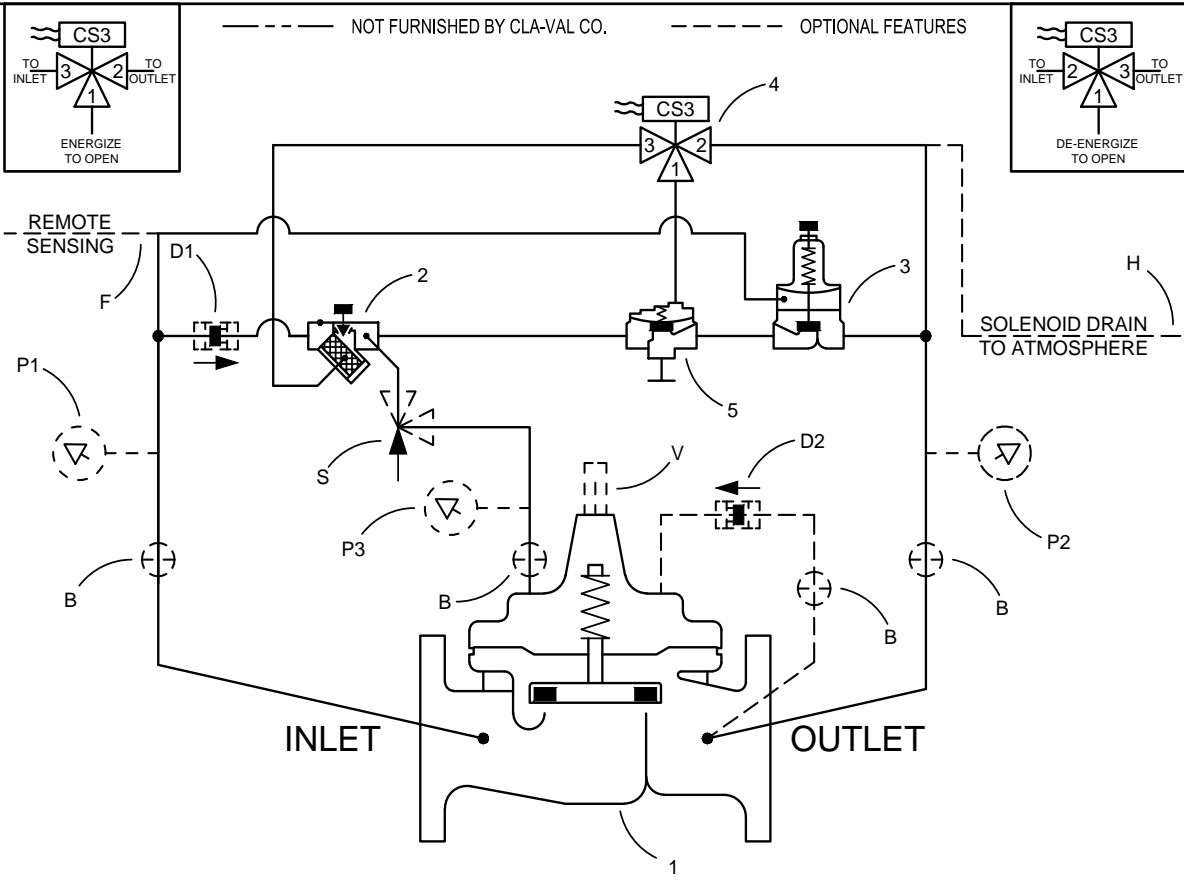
CS3
TO INLET 3 2 TO OUTLET
1
ENERGIZE TO OPEN

NOT FURNISHED BY CLA-VAL CO.

OPTIONAL FEATURES

CS3
TO INLET 2 3 TO OUTLET
1
DE-ENERGIZE TO OPEN

CS3
4
3 2
1

REMOTE SENSING

F

D1

2

3

H

SOLENOID DRAIN TO ATMOSPHERE

P1

5

S

V

D2

P2

P3

B

B

B

B

INLET

OUTLET

1